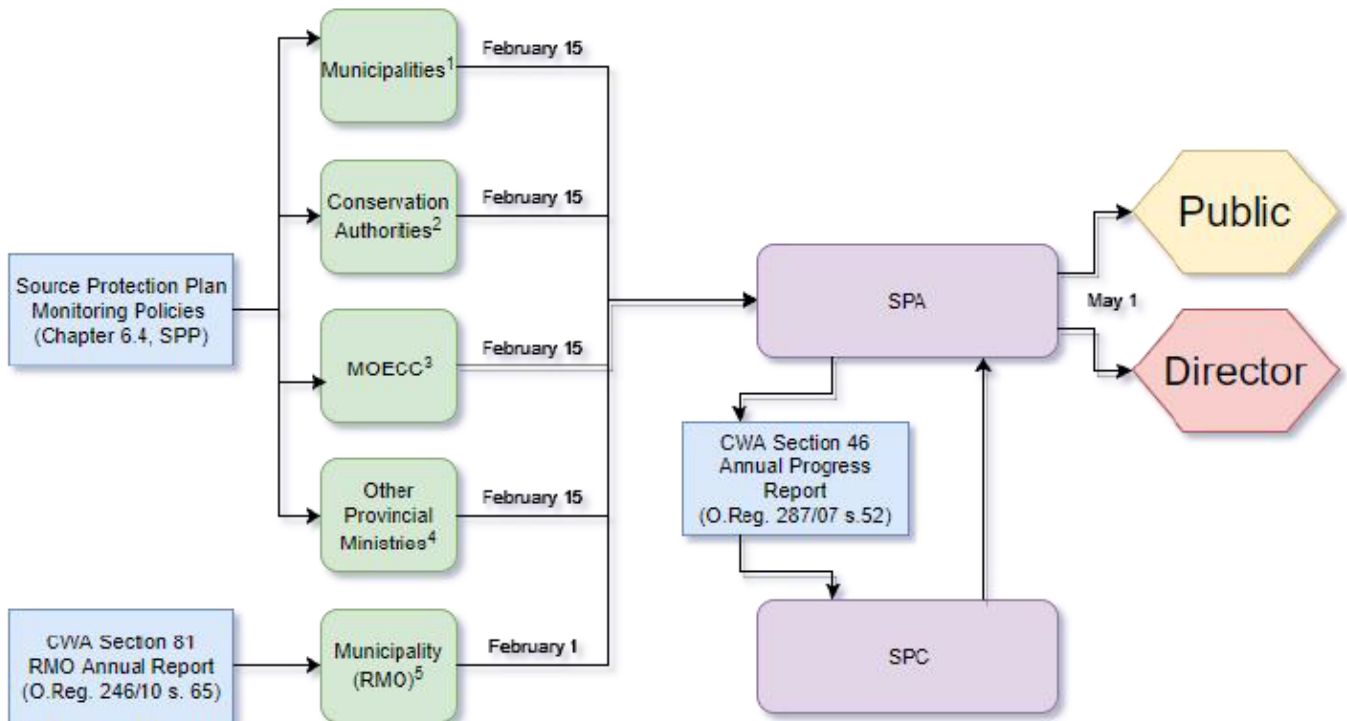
Source Protection Plan Monitoring Policies (Chapter 6.4, SPP)

Municipalities$^1$

February 15

Conservation Authorities$^2$

February 15

MOECC$^3$

February 15

Other Provincial Ministries$^4$

February 15

CWA Section 81 RMO Annual Report (O.Reg. 246/10 s. 65)

Municipality (RMO)$^5$

February 1

SPA

CWA Section 46 Annual Progress Report (O.Reg. 287/07 s.52)

SPC

May 1

Public

Director